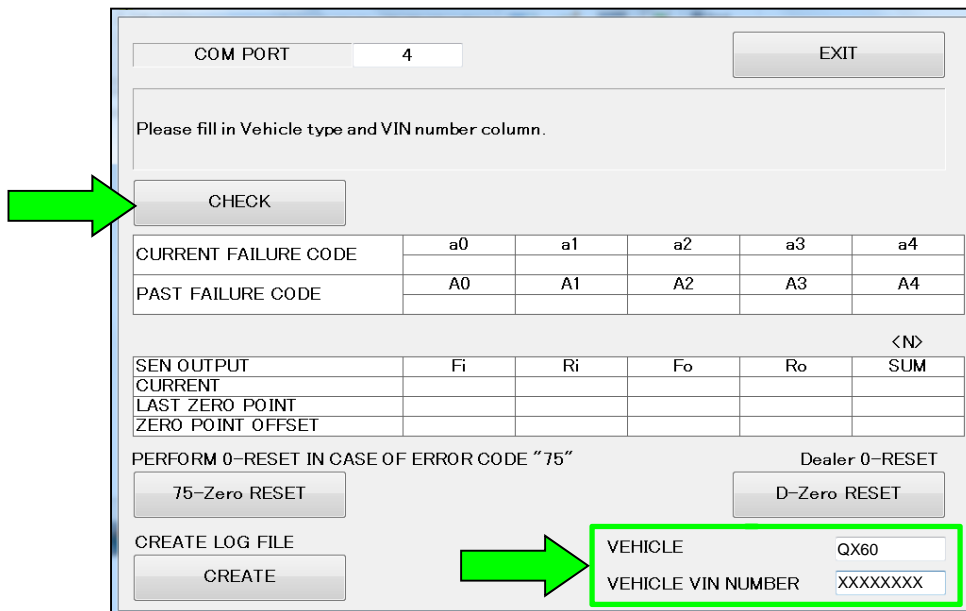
COM PORT 4

EXIT

Please fill in Vehicle type and VIN number column.

CHECK

| CURRENT FAILURE CODE | a0 | a1 | a2 | a3 | a4 |
|---|---|---|---|---|---|
| | | | | | |
| PAST FAILURE CODE | A0 | A1 | A2 | A3 | A4 |
| | | | | | |

<N>

| SEN OUTPUT | Fi | Ri | Fo | Ro | SUM |
|---|---|---|---|---|---|
| CURRENT | | | | | |
| LAST ZERO POINT | | | | | |
| ZERO POINT OFFSET | | | | | |

PERFORM 0-RESET IN CASE OF ERROR CODE "75"

Dealer 0-RESET

75-Zero RESET

D-Zero RESET

CREATE LOG FILE

CREATE

VEHICLE QX60

VEHICLE VIN NUMBER XXXXXXXX